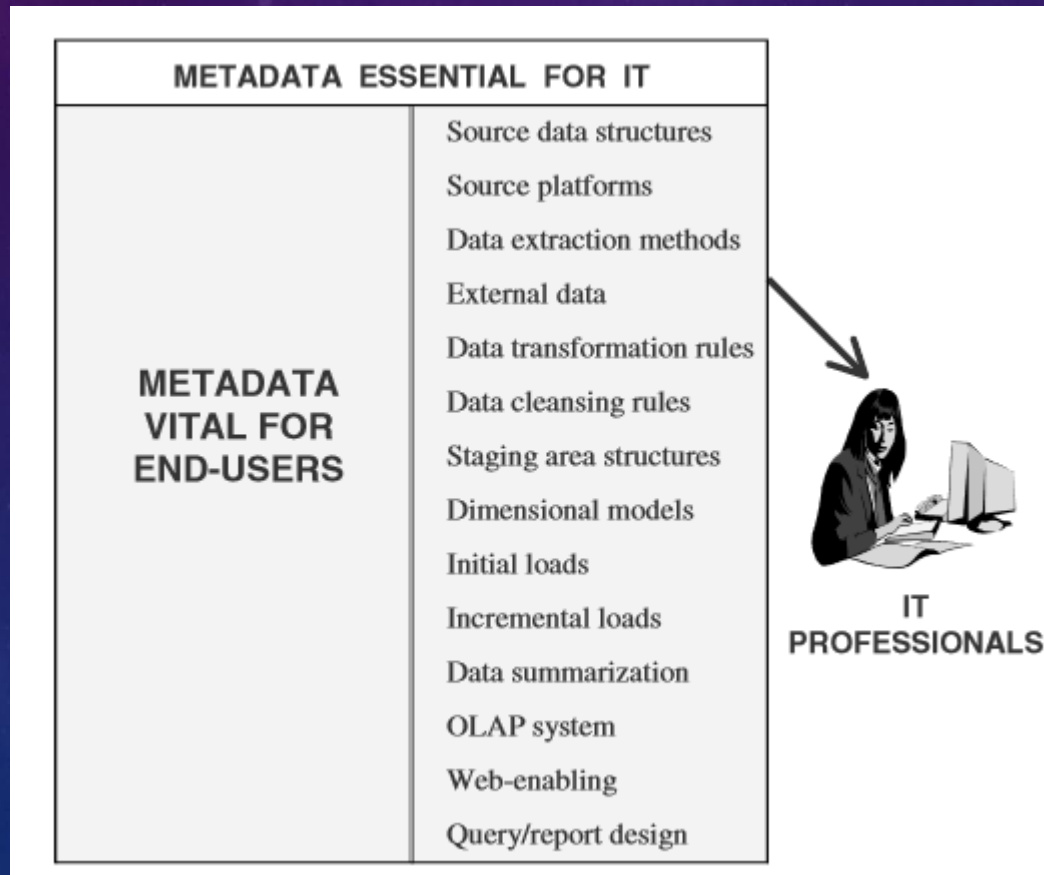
METADATA ESSENTIAL FOR IT

METADATA VITAL FOR END-USERS

Source data structures
Source platforms
Data extraction methods
External data
Data transformation rules
Data cleansing rules
Staging area structures
Dimensional models
Initial loads
Incremental loads
Data summarization
OLAP system
Web-enabling
Query/report design

IT PROFESSIONALS